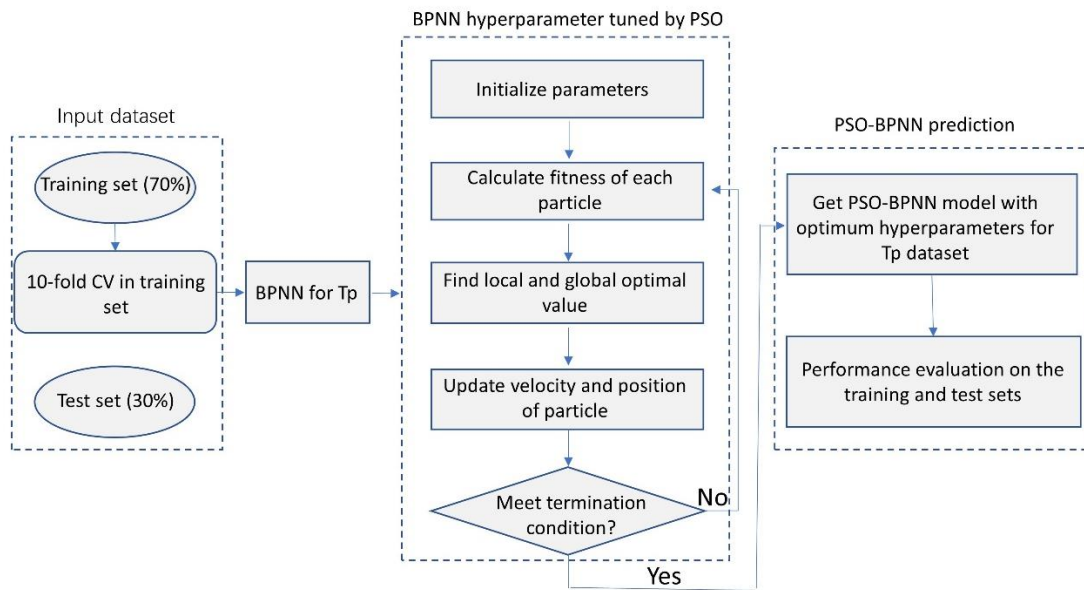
Input dataset

Training set (70%)

10-fold CV in training set

Test set (30%)

BPNN for Tp

BPNN hyperparameter tuned by PSO

Initialize parameters

Calculate fitness of each particle

Find local and global optimal value

Update velocity and position of particle

Meet termination condition?

No

Yes

PSO-BPNN prediction

Get PSO-BPNN model with optimum hyperparameters for Tp dataset

Performance evaluation on the training and test sets